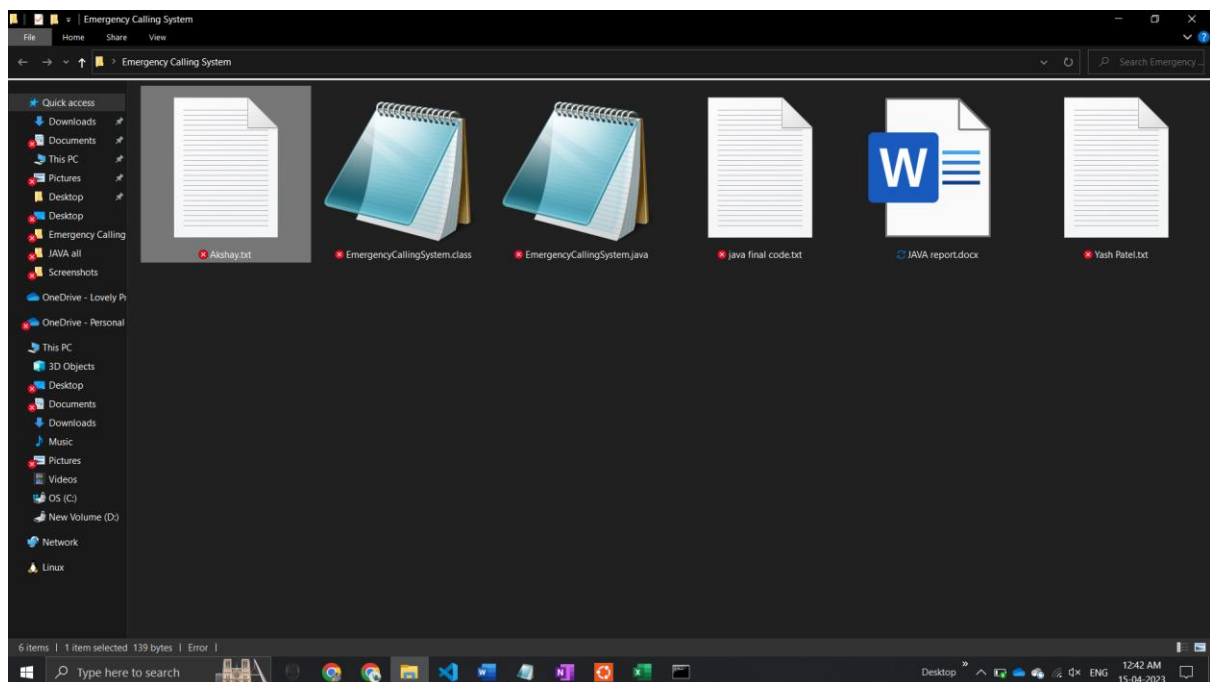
Emergency Calling System

File Home Share View

Emergency Calling System

Search Emergency...

Quick access
Downloads
Documents
This PC
Pictures
Desktop
Desktop
Emergency Calling
JAVA all
Screenshots
OneDrive - Lovely Pr
OneDrive - Personal
This PC
3D Objects
Desktop
Documents
Downloads
Music
Pictures
Videos
OS (C:)
New Volume (D:)
Network
Linux

Akshay.txt
EmergencyCallingSystem.class
EmergencyCallingSystem.java
java final code.txt
JAVA report.docx
Yash Patel.txt

6 items | 1 item selected 139 bytes | Error |

Type here to search

Desktop ENG 12:42 AM 15-04-2023